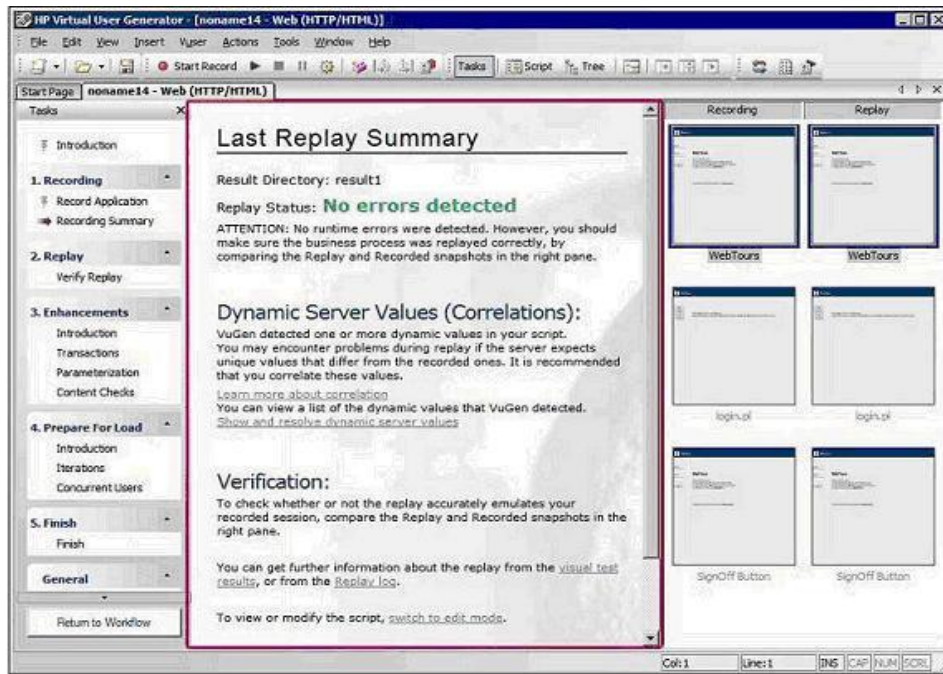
HP Virtual User Generator - [noname14 - Web (HTTP/HTML)]

File Edit View Insert Vuser Actions Tools Window Help

Start Record Tasks Script Tree

Start Page noname14 - Web (HTTP/HTML)

Tasks

Introduction

1. Recording
Record Application
Recording Summary

2. Replay
Verify Replay

3. Enhancements
Introduction
Transactions
Parameterization
Content Checks

4. Prepare For Load
Introduction
Iterations
Concurrent Users

5. Finish
Finish

General

Return to Workflow

Last Replay Summary

Result Directory: result1

Replay Status: No errors detected

ATTENTION: No runtime errors were detected. However, you should make sure the business process was replayed correctly, by comparing the Replay and Recorded snapshots in the right pane.

Dynamic Server Values (Correlations):

VuGen detected one or more dynamic values in your script. You may encounter problems during replay if the server expects unique values that differ from the recorded ones. It is recommended that you correlate these values.
Learn more about correlation
You can view a list of the dynamic values that VuGen detected.
Show and resolve dynamic server values

Verification:

To check whether or not the replay accurately emulates your recorded session, compare the Replay and Recorded snapshots in the right pane.

You can get further information about the replay from the visual test results, or from the Replay log.

To view or modify the script, switch to edit mode.

Recording | Replay

WebTours | WebTours

login.pl | login.pl

SignOff Button | SignOff Button

Col:1 | Line:1 | INS | CAP | NUM | SCRL